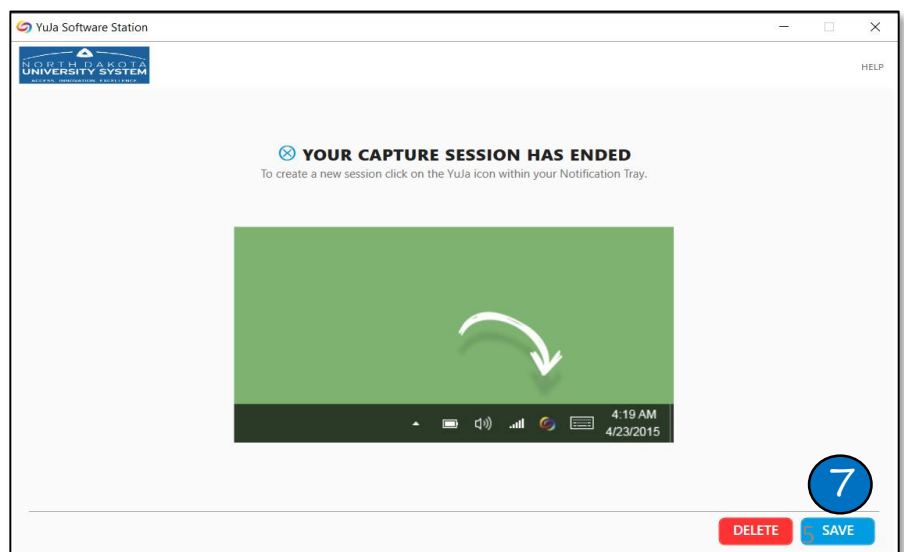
YuJa Software Station

NORTH DAKOTA
UNIVERSITY SYSTEM
ACCESS. INNOVATION. EXCELLENCE.

HELP

YOUR CAPTURE SESSION HAS ENDED
To create a new session click on the YuJa icon within your Notification Tray.

4:19 AM
4/23/2015

7

DELETE

SAVE